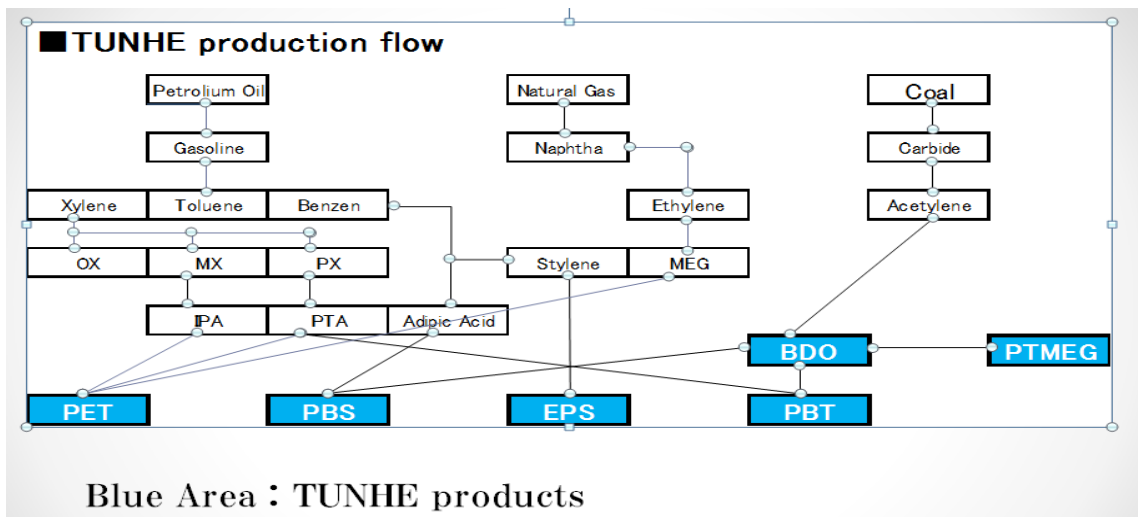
■TUNHE production flow

Petrolium Oil

Gasoline

Xylene

Toluene

Benzen

OX

MX

PX

IPA

PTA

Adipic Acid

Natural Gas

Naphtha

Ethylene

Stylene

MEG

Coal

Carbide

Acetylene

BDO

PTMEG

PET

PBS

EPS

PBT

Blue Area：TUNHE products